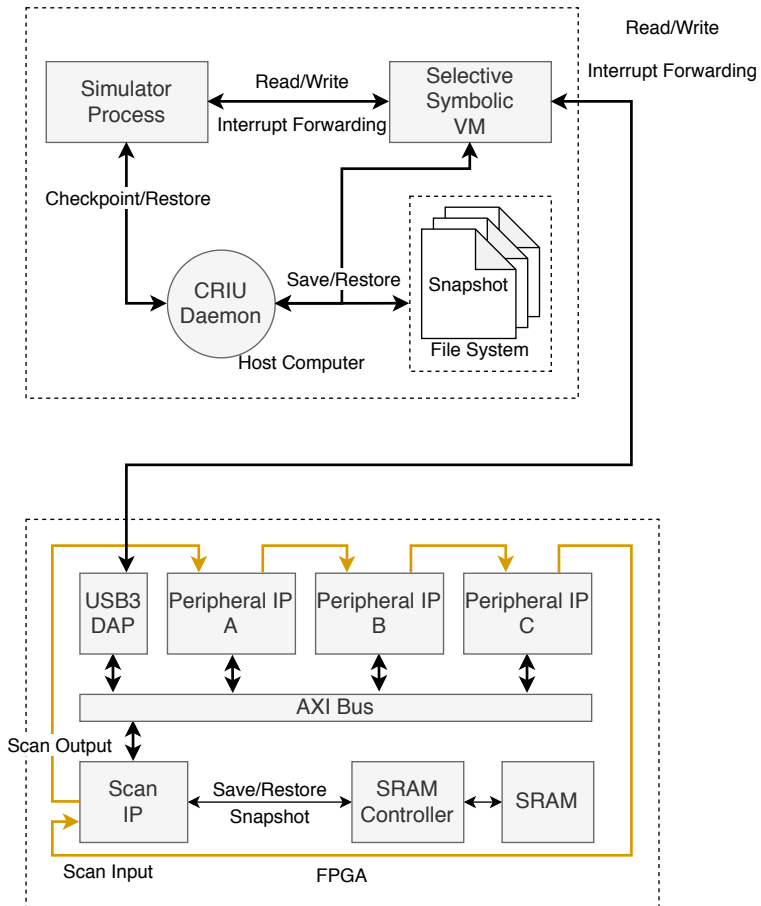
Read/Write

Interrupt Forwarding

Simulator Process

Read/Write

Interrupt Forwarding

Selective Symbolic VM

Checkpoint/Restore

CRIU Daemon

Save/Restore

Snapshot

File System

Host Computer

USB3 DAP

Peripheral IP A

Peripheral IP B

Peripheral IP C

AXI Bus

Scan Output

Scan IP

Save/Restore

Snapshot

SRAM Controller

SRAM

Scan Input

FPGA